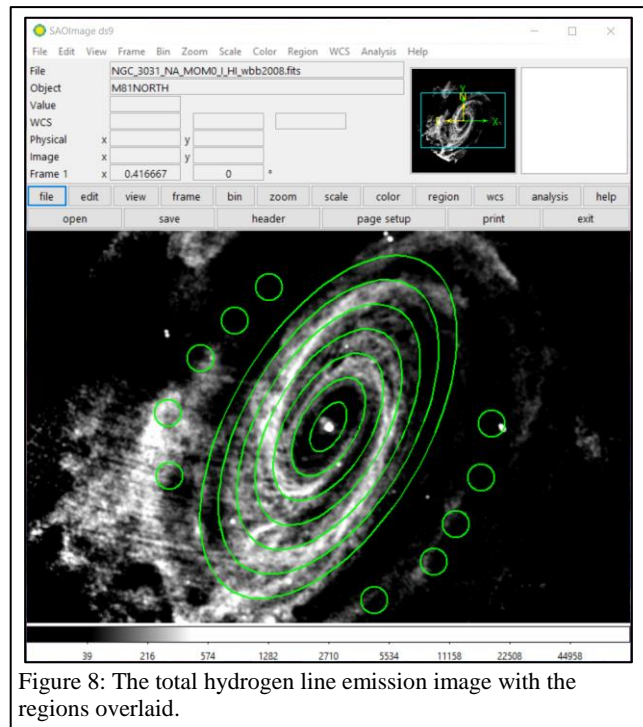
SAOImage ds9

File Edit View Frame Bin Zoom Scale Color Region WCS Analysis Help

| | | | | |
|---|---|---|---|---|
| File | NGC_3031_NA_MOM0_I_HI_wbb2008.fits | | | |
| Object | M81NORTH | | | |
| Value | | | | |
| WCS | | | | |
| Physical | x | | y | |
| Image | x | | y | |
| Frame 1 | x | 0.416667 | 0 | ° |

file edit view frame bin zoom scale color region wcs analysis help

open save header page setup print exit

39 216 574 1282 2710 5534 11158 22508 44958

Figure 8: The total hydrogen line emission image with the regions overlaid.